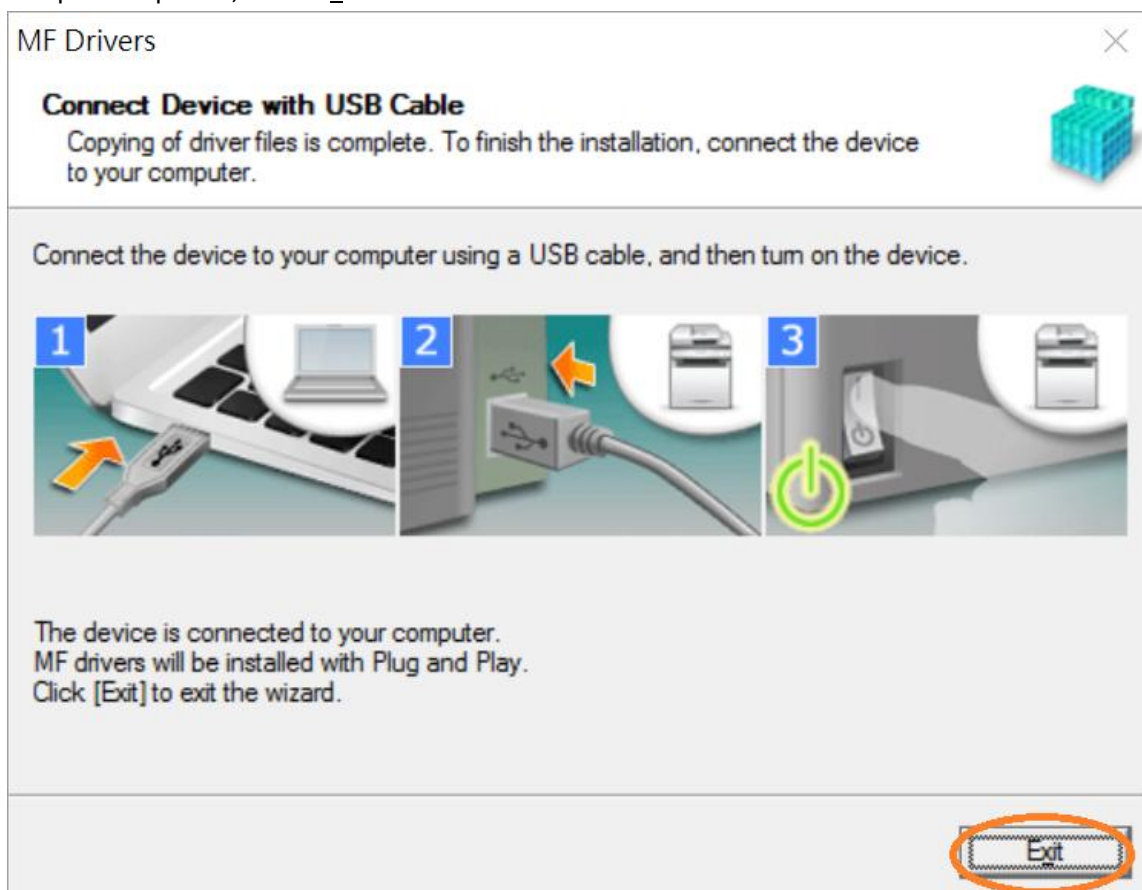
MF Drivers

Connect Device with USB Cable
Copying of driver files is complete. To finish the installation, connect the device to your computer.

Connect the device to your computer using a USB cable, and then turn on the device.

1
2
3

The device is connected to your computer.
MF drivers will be installed with Plug and Play.
Click [Exit] to exit the wizard.

Exit